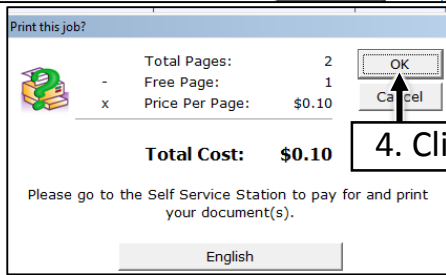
Print this job?

| | | |
|---|---|---|
| | Total Pages: | 2 |
| - | Free Page: | 1 |
| x | Price Per Page: | $0.10 |

OK

Cancel

4. Cli

Total Cost: $0.10

Please go to the Self Service Station to pay for and print your document(s).

English